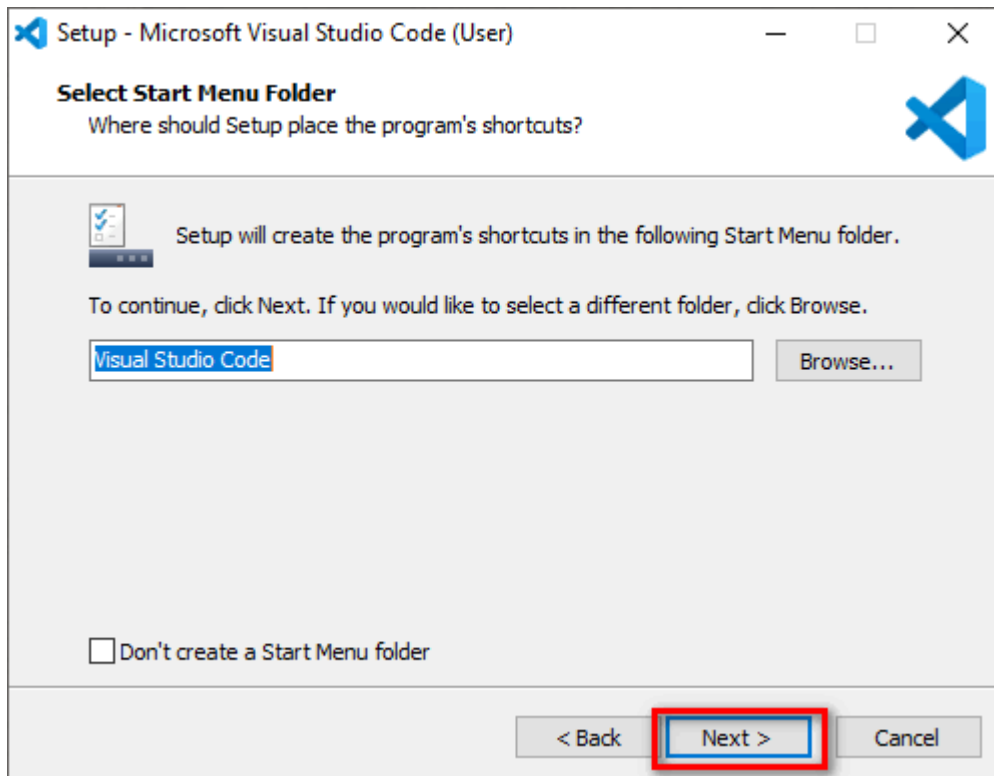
Setup - Microsoft Visual Studio Code (User)

Select Start Menu Folder
Where should Setup place the program's shortcuts?

Setup will create the program's shortcuts in the following Start Menu folder.

To continue, click Next. If you would like to select a different folder, click Browse.

Visual Studio Code

Browse...

Don't create a Start Menu folder

< Back

Next >

Cancel